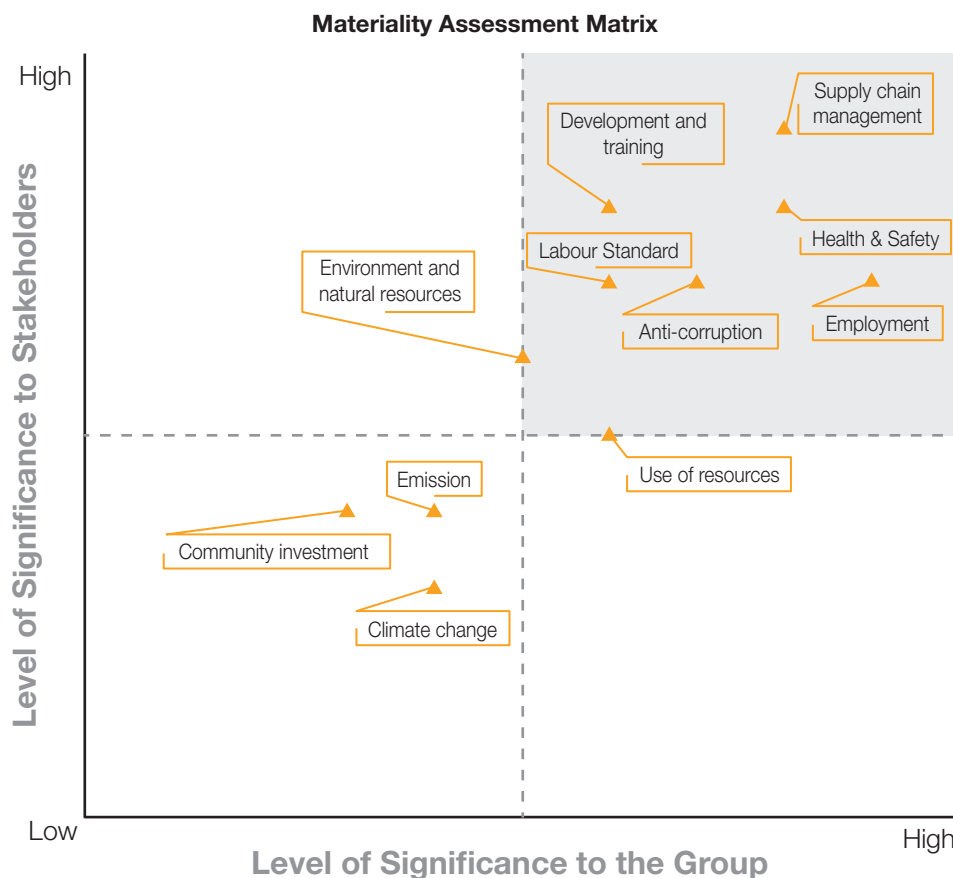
Materiality Assessment Matrix

High

Level of Significance to Stakeholders

Supply chain management

Development and training

Health & Safety

Labour Standard

Environment and natural resources

Employment

Anti-corruption

Use of resources

Emission

Community investment

Climate change

Low

High

Level of Significance to the Group